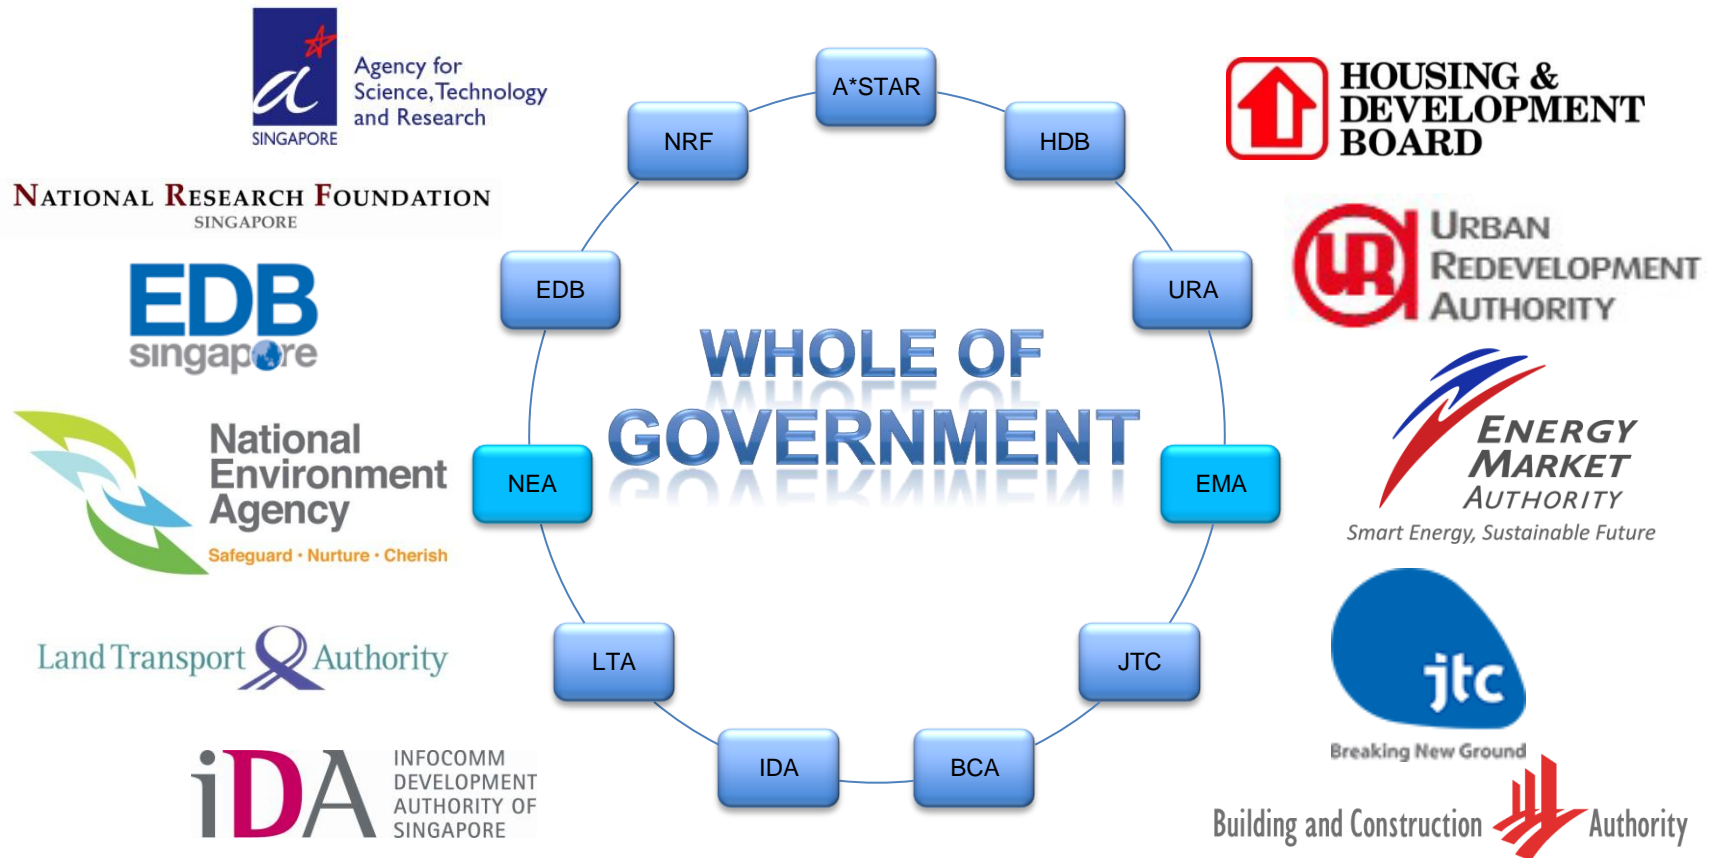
Agency for Science, Technology and Research
SINGAPORE

NATIONAL RESEARCH FOUNDATION
SINGAPORE

EDB
singapore

National Environment Agency
Safeguard • Nurture • Cherish

Land Transport Authority

iDA INFOCOMM DEVELOPMENT AUTHORITY OF SINGAPORE

A*STAR
NRF
HDB
EDB
URA
NEA
EMA
LTA
JTC
IDA
BCA

WHOLE OF GOVERNMENT

HOUSING & DEVELOPMENT BOARD

URBAN REDEVELOPMENT AUTHORITY

ENERGY MARKET AUTHORITY
Smart Energy, Sustainable Future

jtc
Breaking New Ground

Building and Construction Authority